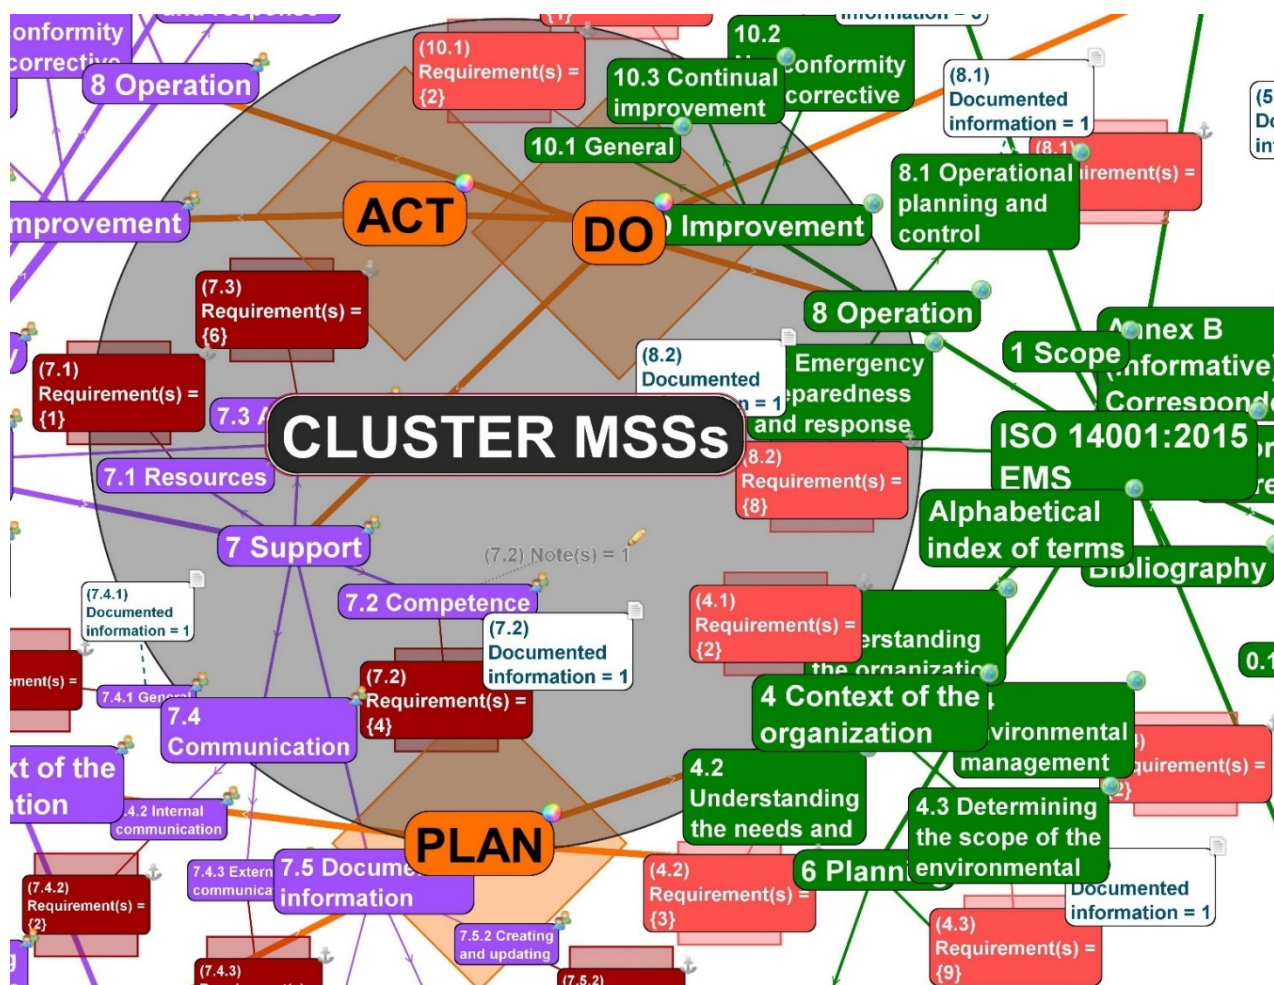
onformity corrective

8 Operation

(10.1) Requirement(s) = {2}

10.2 Nonconformity corrective

10.3 Continual improvement

(8.1) Documented information = 1

10.1 General

(8.1) Requirement(s) =

8.1 Operational planning and control

mprovement

ACT

DO

Improvement

(7.3) Requirement(s) = {6}

8 Operation

(8.2) Documented information = 1

Emergency preparedness and response

1 Scope

Annex B (informative) Correspond

(7.1) Requirement(s) = {1}

7.3 A

CLUSTER MSSs

(8.2) Requirement(s) = {8}

ISO 14001:2015 EMS

7.1 Resources

Alphabetical index of terms

Bibliography

7 Support

(7.2) Note(s) = 1

(7.4.1) Documented information = 1

7.2 Competence

(7.2) Documented information = 1

(4.1) Requirement(s) = {2}

Understanding the organization

0.1

ement(s) =

7.4.1 General

(7.2) Requirement(s) = {4}

7.4 Communication

4 Context of the organization

Environmental management

Requirement(s) =

xt of the tion

7.4.2 Internal communication

4.2 Understanding the needs and

4.3 Determining the scope of the environmental

(7.4.2) Requirement(s) = {2}

7.4.3 External communication

7.5 Documented information

PLAN

(4.2) Requirement(s) = {3}

6 Planning

Documented information = 1

7.5.2 Creating and updating

(4.3) Requirement(s) = {9}

(7.4.3)

(7.5.2)